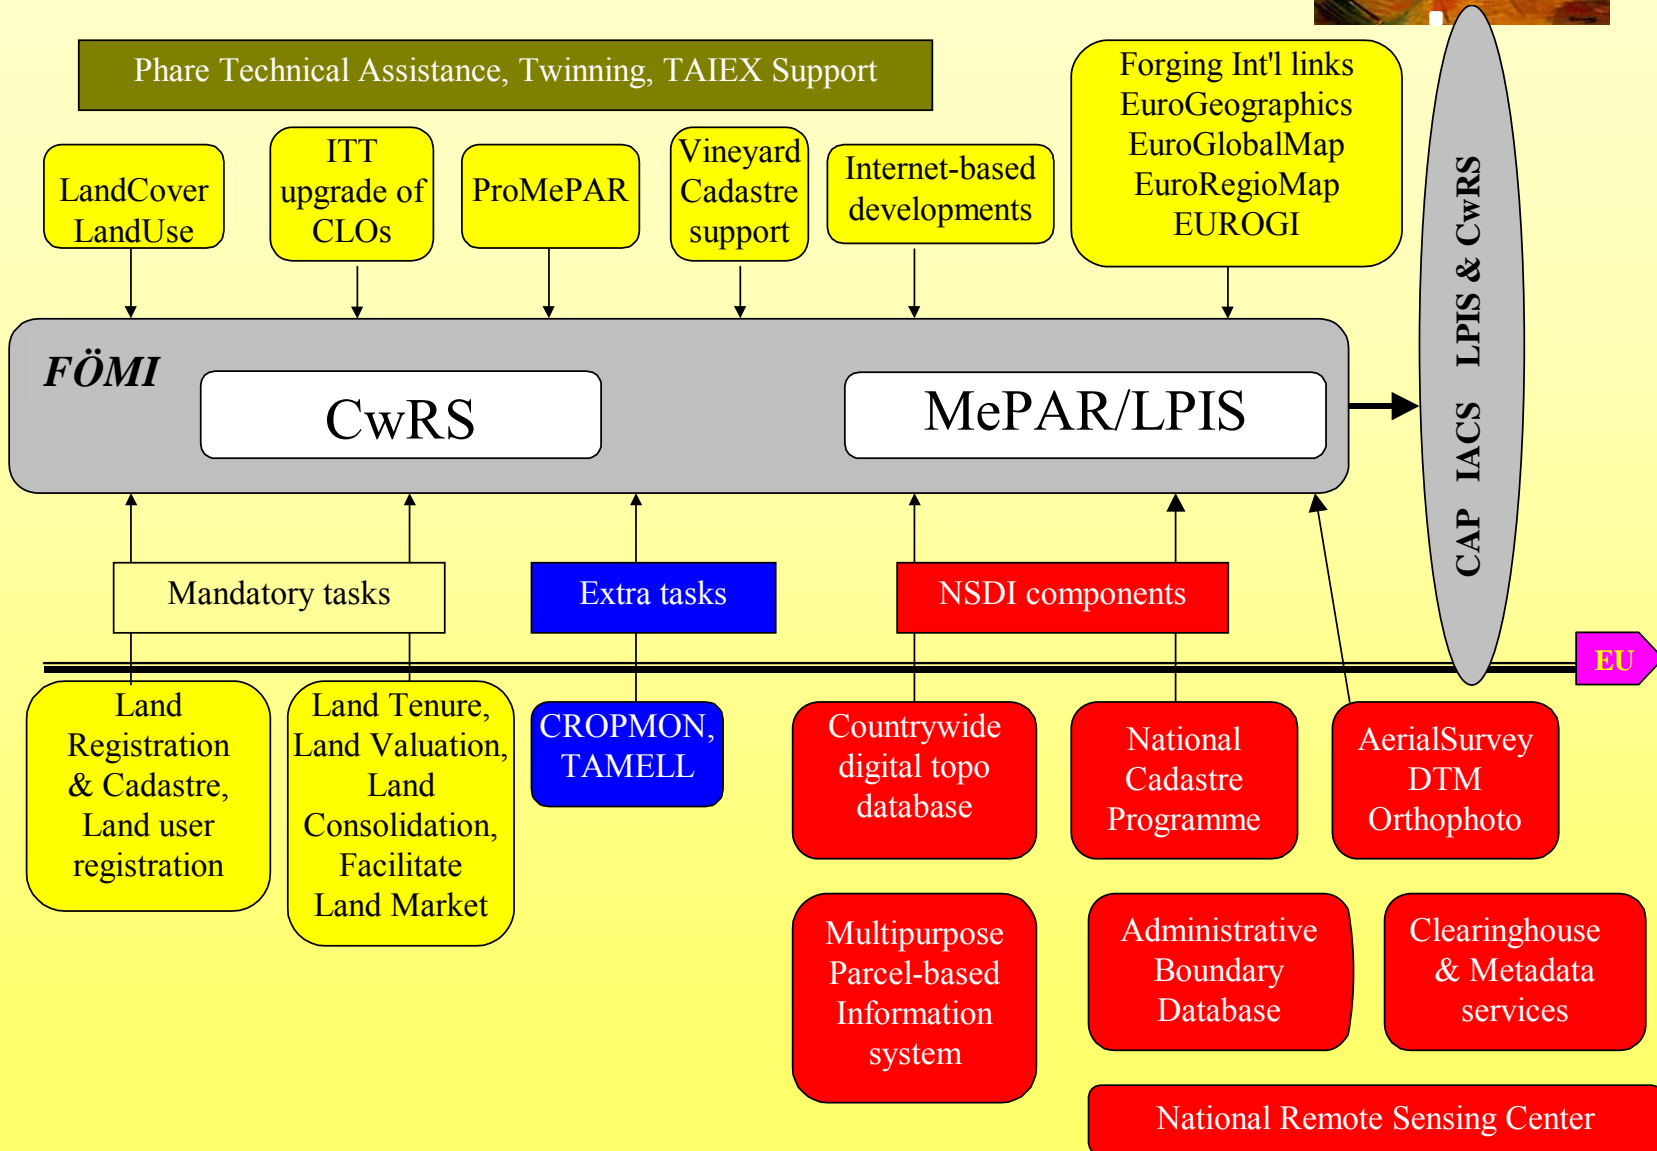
Phare Technical Assistance, Twinning, TAIEX Support

LandCover LandUse

ITT upgrade of CLOs

ProMePAR

Vineyard Cadastre support

Internet-based developments

Forging Int'l links
EuroGeographics
EuroGlobalMap
EuroRegioMap
EUROGI

CAP IACS LPIS & CwRS

FÖMI

CwRS

MePAR/LPIS

Mandatory tasks

Extra tasks

NSDI components

EU

Land Registration & Cadastre, Land user registration

Land Tenure, Land Valuation, Land Consolidation, Facilitate Land Market

CROPMON, TAMELL

Countrywide digital topo database

National Cadastre Programme

AerialSurvey DTM Orthophoto

Multipurpose Parcel-based Information system

Administrative Boundary Database

Clearinghouse & Metadata services

National Remote Sensing Center